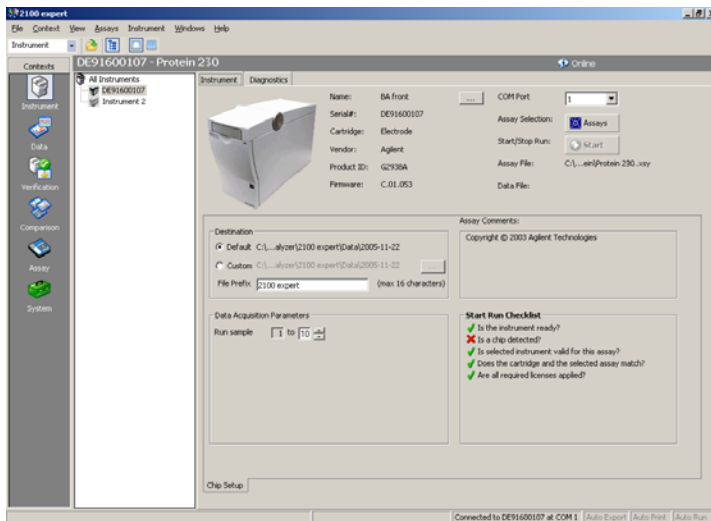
2100 expert

File Context View Assays Instrument Windows Help

Instrument

Contexts

Instrument

Data

Verification

Comparison

Assay

System

DE91600107 - Protein 230

Online

All Instruments
DE91600107
Instrument 2

Instrument | Diagnostics

Name: BA front ...
Serial#: DE91600107
Cartridge: Electrode
Vendor: Agilent
Product ID: G2938A
Firmware: C.01.053

COM Port 1
Assay Selection: Assays
Start/Stop Run: Start
Assay File: C:\....ein\Protein 230.xsy
Data File:

Destination
Default C:\....alyzer\2100 expert\Data\2005-11-22
Custom C:\....alyzer\2100 expert\Data\2005-11-22
File Prefix 2100 expert (max 16 characters)

Assay Comments:
Copyright © 2003 Agilent Technologies

Data Acquisition Parameters
Run sample 1 to 10

Start Run Checklist
Is the instrument ready?
Is a chip detected?
Is selected instrument valid for this assay?
Does the cartridge and the selected assay match?
Are all required licenses applied?

Chip Setup

Connected to DE91600107 at COM 1 | Auto Export | Auto Print | Auto Run